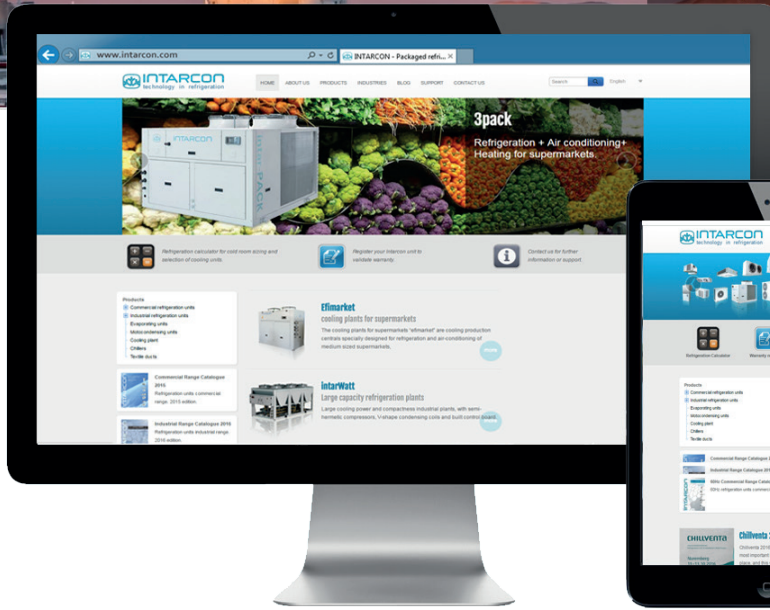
www.intarcon.com

INTARCON - Packaged refri...

INTARCON
technology in refrigeration

HOME ABOUT US PRODUCTS INDUSTRIES BLOG SUPPORT CONTACT US

Search

English

3pack
Refrigeration + Air conditioning + Heating for supermarkets

INTARCON

Refrigeration calculator for cold room sizing and selection of cooling units.

Register your Intarcon unit to validate warranty.

Contact us for further information or support.

Products
Commercial refrigeration units
Industrial refrigeration units
Evaporating units
Motocondensing units
Cooling plant
Chillers
Textile ducts

Commercial Range Catalogue 2015
Refrigeration units commercial range. 2015 edition.

Industrial Range Catalogue 2016
Refrigeration units industrial range. 2016 edition.

Efimarket
cooling plants for supermarkets
The cooling plants for supermarkets "efimarket" are cooling production centrals specially designed for refrigeration and air-conditioning of medium sized supermarkets.

intarWatt
Large capacity refrigeration plants
Large cooling power and compactness industrial plants, with semi-hermetic compressors, V-shape condensing coils and built control board.

INTARCON
technology in refrigeration

Refrigeration Calculator

Warranty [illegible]

Products
Commercial refrigeration units
Industrial refrigeration units
Evaporating units
Motocondensing units
Cooling plant
Chillers
Textile ducts

Commercial Range Catalogue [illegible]

Industrial Range Catalogue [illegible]

Mitic Commercial Range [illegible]
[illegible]

CHILLVENTA

Chillventa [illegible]
Chillventa 2016 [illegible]